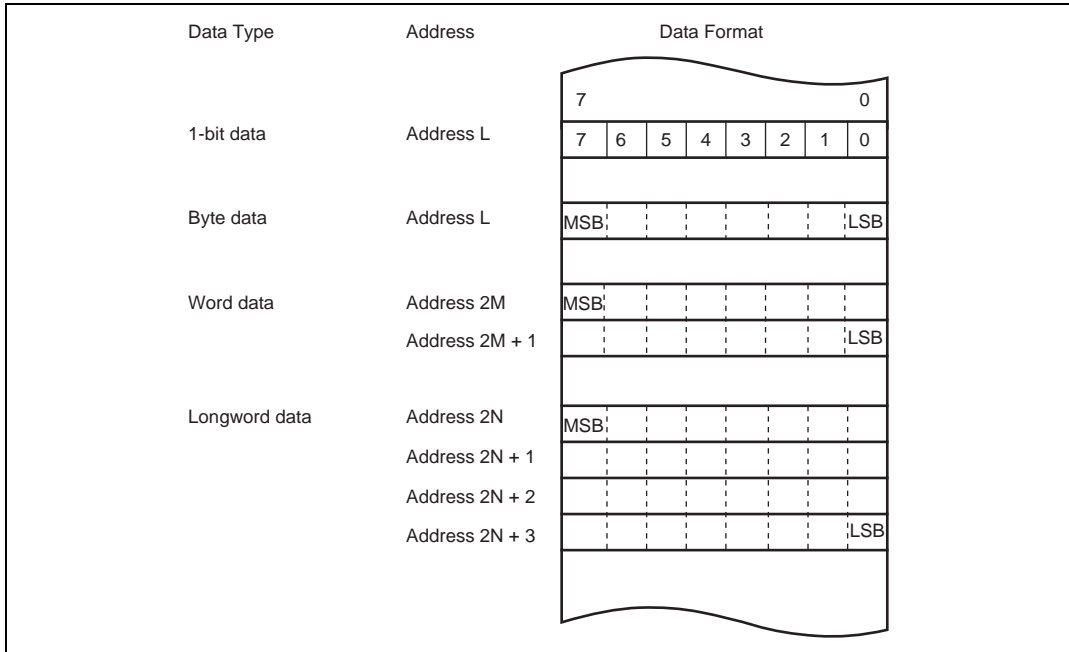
Data Type Address Data Format

7 0

1-bit data Address L 7 6 5 4 3 2 1 0

Byte data Address L MSB LSB

Word data Address 2M MSB
Address 2M + 1 LSB

Longword data Address 2N MSB
Address 2N + 1
Address 2N + 2
Address 2N + 3 LSB